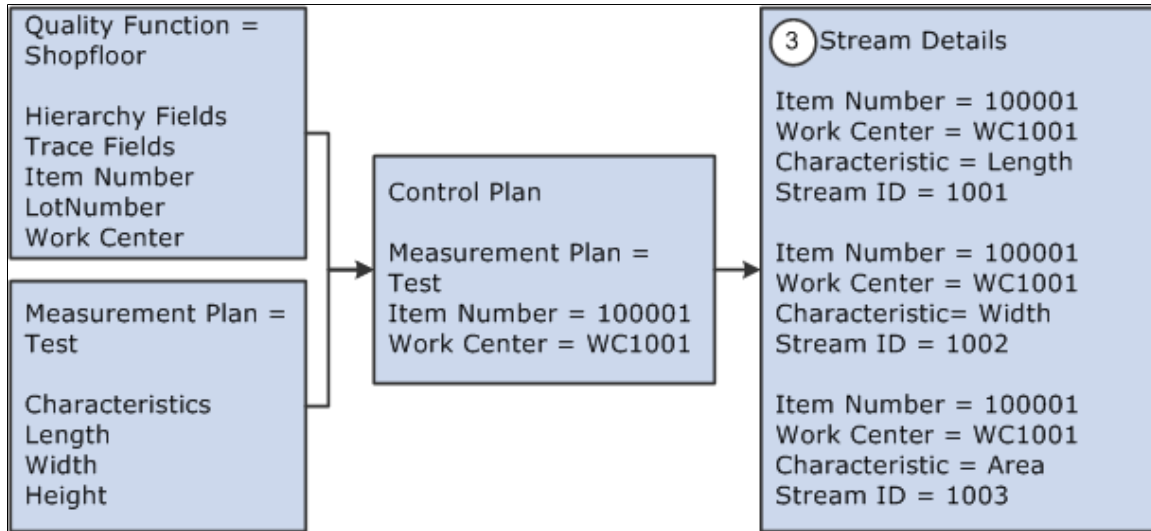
Quality Function = Shopfloor

Hierarchy Fields
Trace Fields
Item Number
LotNumber
Work Center

Measurement Plan = Test

Characteristics
Length
Width
Height

Control Plan

Measurement Plan = Test
Item Number = 100001
Work Center = WC1001

3 Stream Details

Item Number = 100001
Work Center = WC1001
Characteristic = Length
Stream ID = 1001

Item Number = 100001
Work Center = WC1001
Characteristic= Width
Stream ID = 1002

Item Number = 100001
Work Center = WC1001
Characteristic = Area
Stream ID = 1003